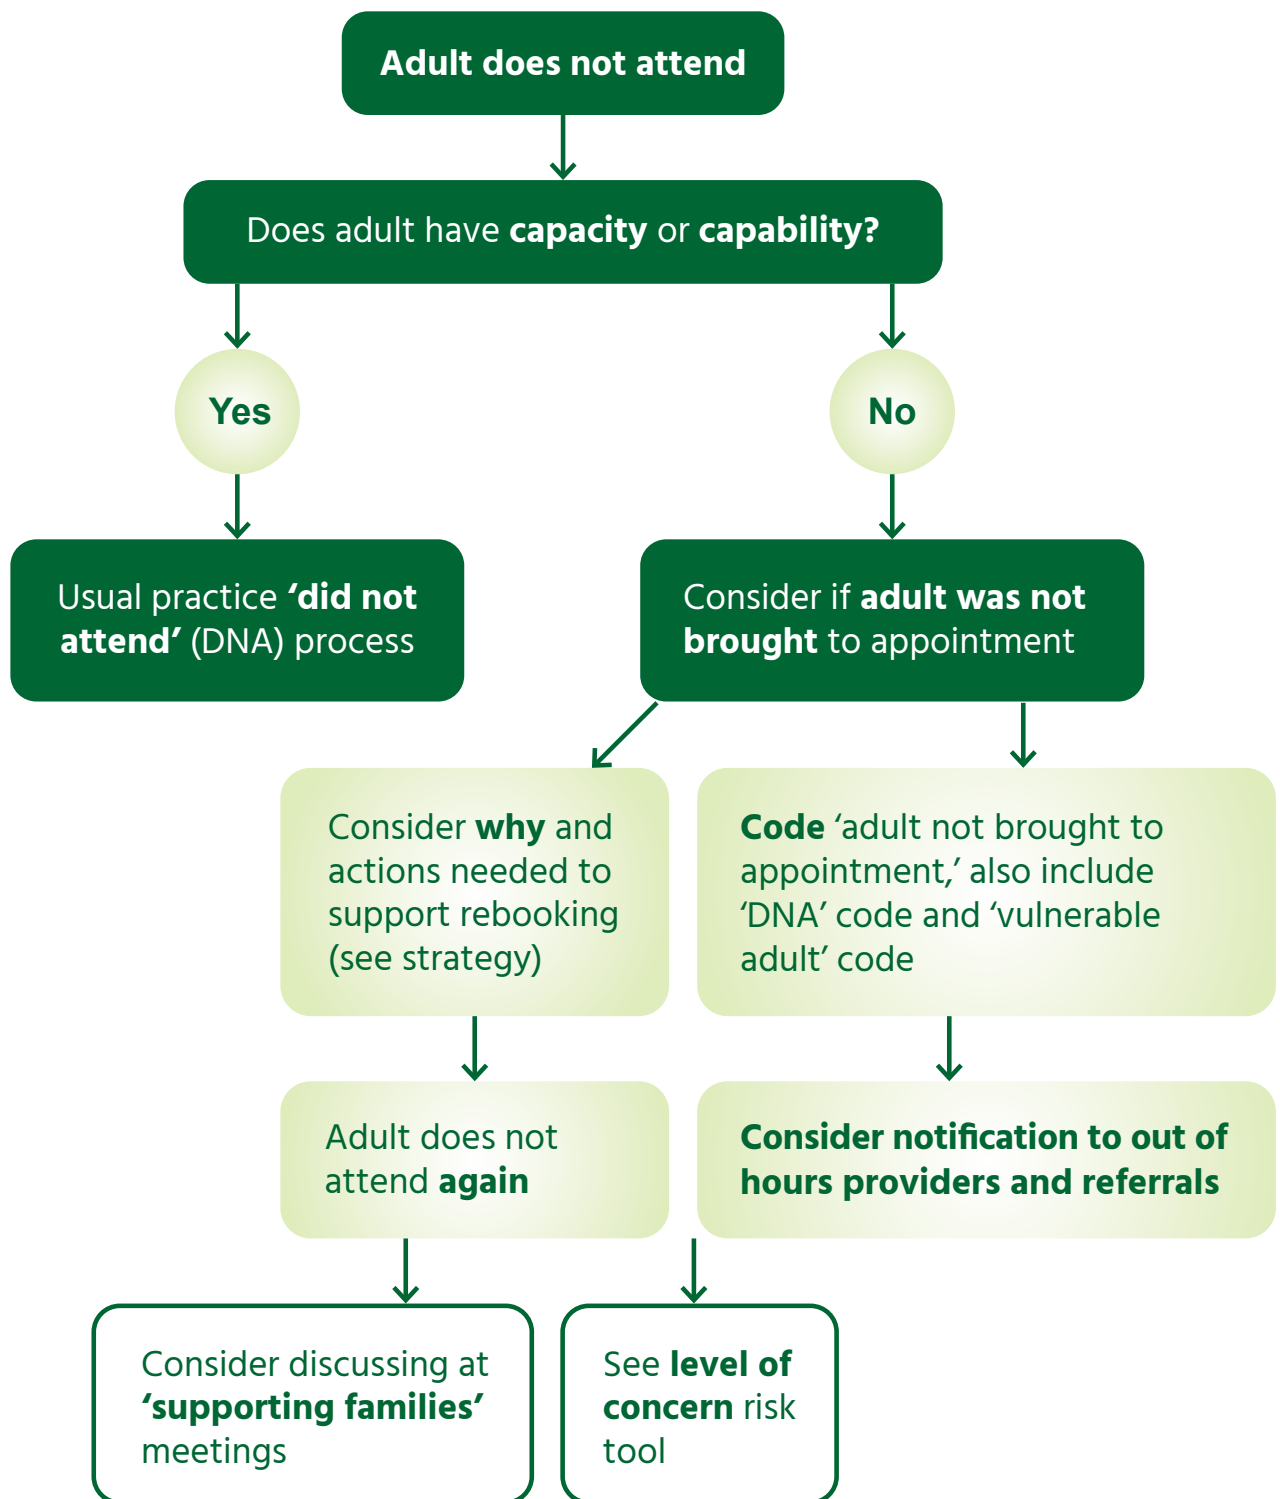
Adult does not attend

Does adult have capacity or capability?

Yes

No

Usual practice 'did not attend' (DNA) process

Consider if adult was not brought to appointment

Consider why and actions needed to support rebooking (see strategy)

Code 'adult not brought to appointment,' also include 'DNA' code and 'vulnerable adult' code

Adult does not attend again

Consider notification to out of hours providers and referrals

Consider discussing at 'supporting families' meetings

See level of concern risk tool